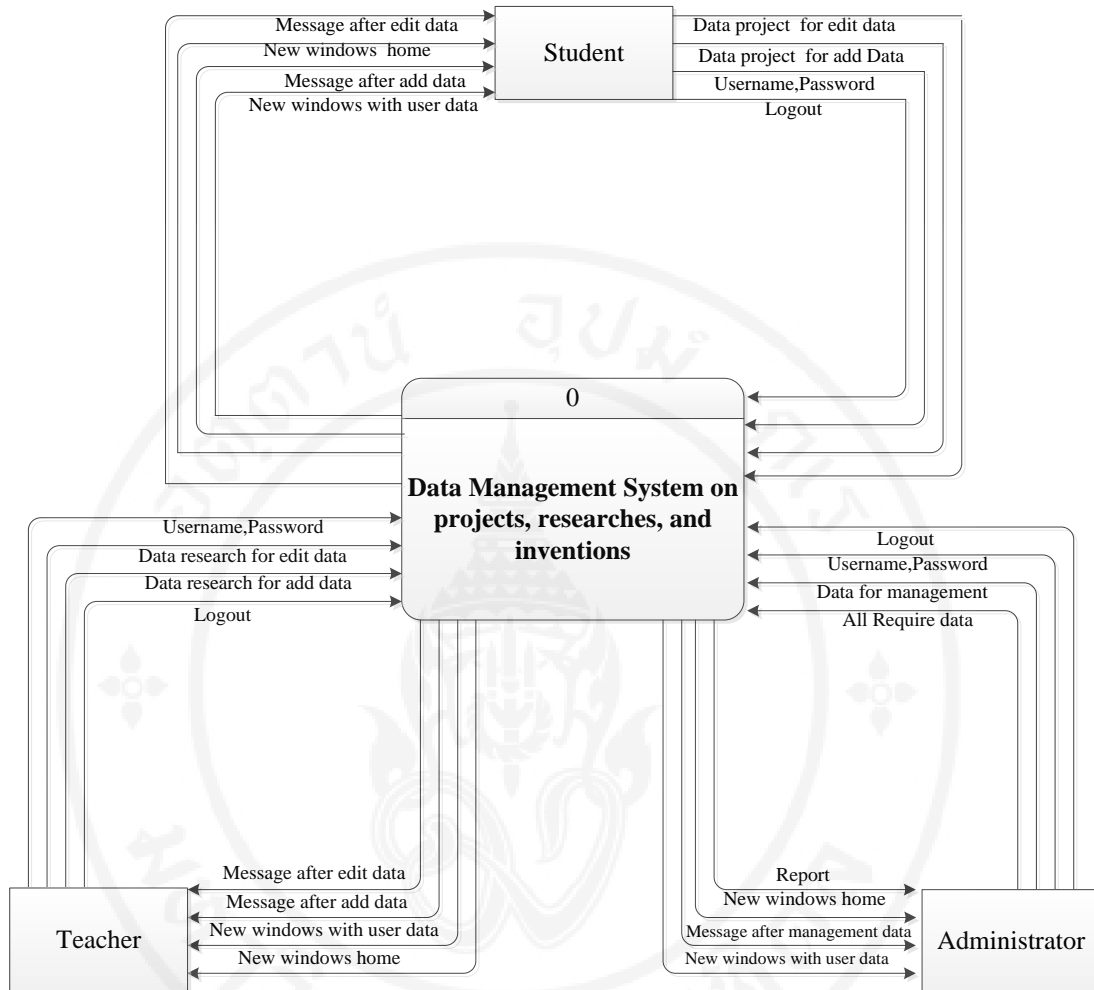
Message after edit data
New windows home
Message after add data
New windows with user data

Student

Data project for edit data
Data project for add Data
Username,Password
Logout

0

Data Management System on projects, researches, and inventions

Username,Password
Data research for edit data
Data research for add data
Logout

Logout
Username,Password
Data for management
All Require data

Message after edit data
Message after add data
New windows with user data
New windows home

Teacher

Report
New windows home
Message after management data
New windows with user data

Administrator